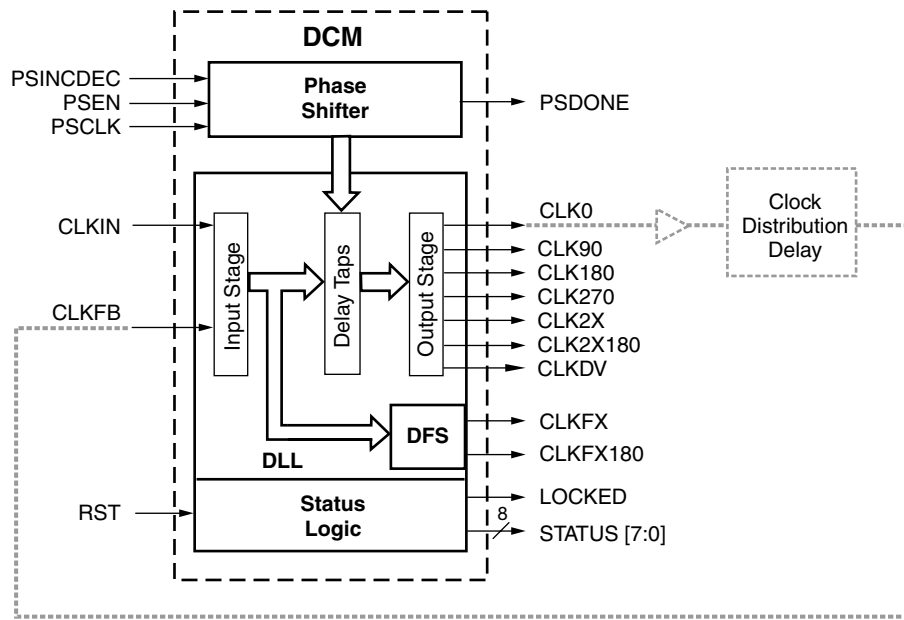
DCM

PSINCDEC
PSEN
PSCLK

Phase Shifter

PSDONE

CLKIN

CLKFB

Input Stage

Delay Taps

Output Stage

CLK0

Clock Distribution Delay

CLK90
CLK180
CLK270
CLK2X
CLK2X180
CLKDV

DFS

DLL

CLKFX
CLKFX180

RST

Status Logic

LOCKED
8
STATUS [7:0]